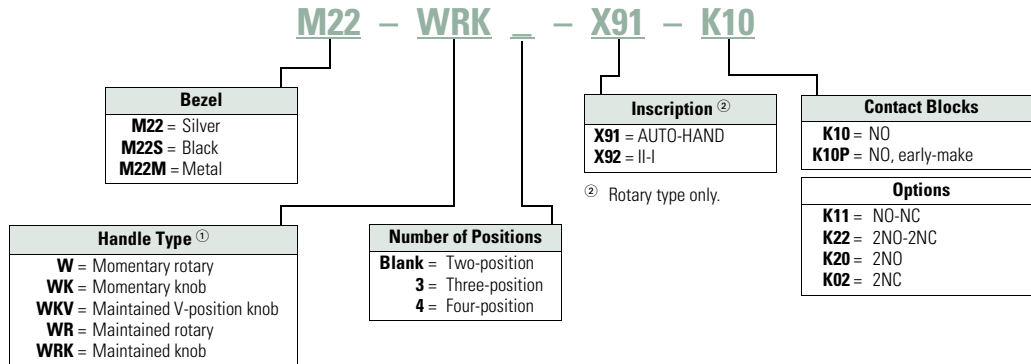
M22 – WRK _ – X91 – K10

**Bezel**
**M22** = Silver
**M22S** = Black
**M22M** = Metal

**Inscription** ②
**X91** = AUTO-HAND
**X92** = II-I

② Rotary type only.

**Contact Blocks**
**K10** = NO
**K10P** = NO, early-make

**Options**
**K11** = NO-NC
**K22** = 2NO-2NC
**K20** = 2NO
**K02** = 2NC

**Handle Type** ①
**W** = Momentary rotary
**WK** = Momentary knob
**WKV** = Maintained V-position knob
**WR** = Maintained rotary
**WRK** = Maintained knob

**Number of Positions**
**Blank** = Two-position
**3** = Three-position
**4** = Four-position